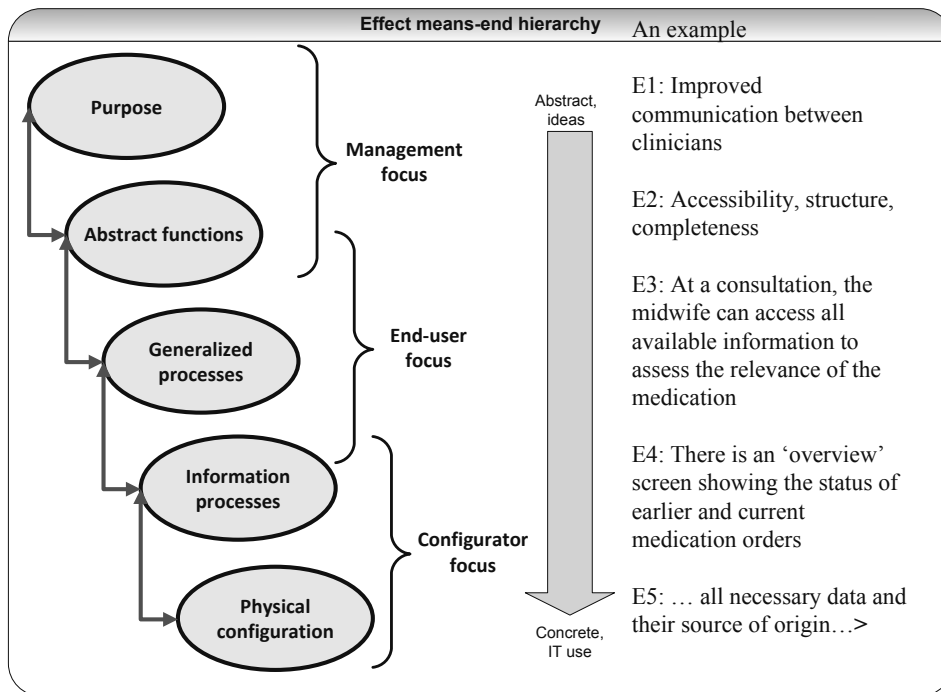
Effect means-end hierarchy

An example

Purpose

Abstract functions

Generalized processes

Information processes

Physical configuration

Management focus

End-user focus

Configurator focus

Abstract, ideas

Concrete, IT use

E1: Improved communication between clinicians

E2: Accessibility, structure, completeness

E3: At a consultation, the midwife can access all available information to assess the relevance of the medication

E4: There is an ‘overview’ screen showing the status of earlier and current medication orders

E5: … all necessary data and their source of origin…>